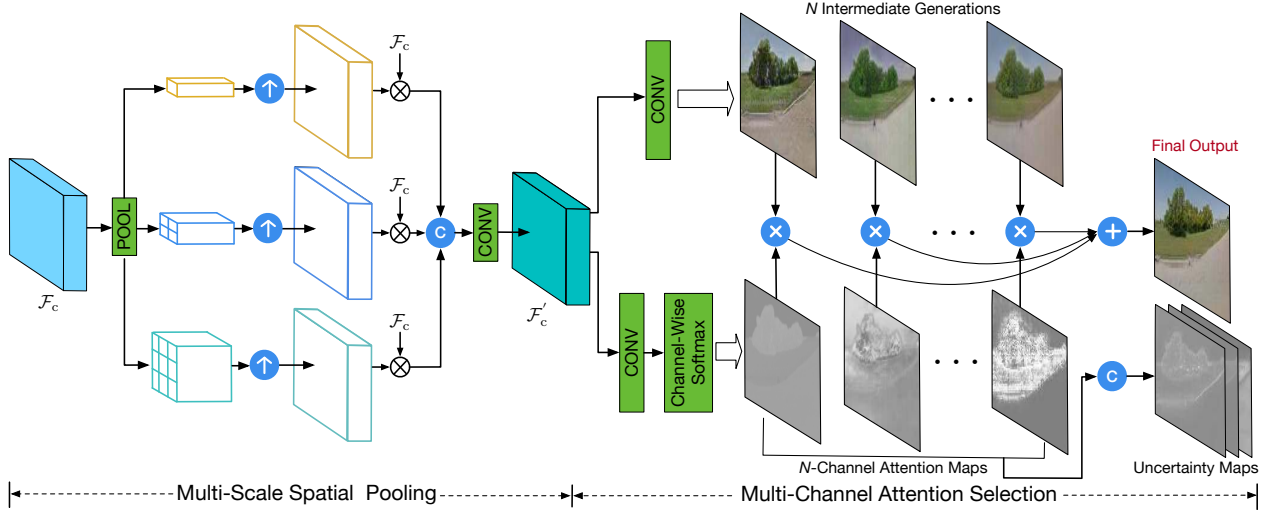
$N$ Intermediate Generations

$\mathcal{F}_c$

$\mathcal{F}_c$

$\mathcal{F}_c$

CONV

Final Output

POOL

c

CONV

$\mathcal{F}_c$

$\mathcal{F}_c^{'}$

CONV

Channel-Wise Softmax

c

$N$-Channel Attention Maps

Uncertainty Maps

Multi-Scale Spatial Pooling

Multi-Channel Attention Selection